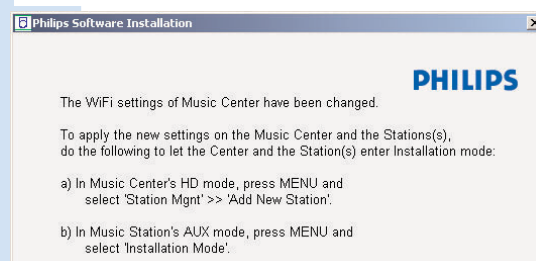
Philips Software Installation

PHILIPS

The WiFi settings of Music Center have been changed.

To apply the new settings on the Music Center and the Stations(s), do the following to let the Center and the Station(s) enter Installation mode:

a) In Music Center's HD mode, press MENU and select 'Station Mgnt' >> 'Add New Station'.

b) In Music Station's AUX mode, press MENU and select 'Installation Mode'.